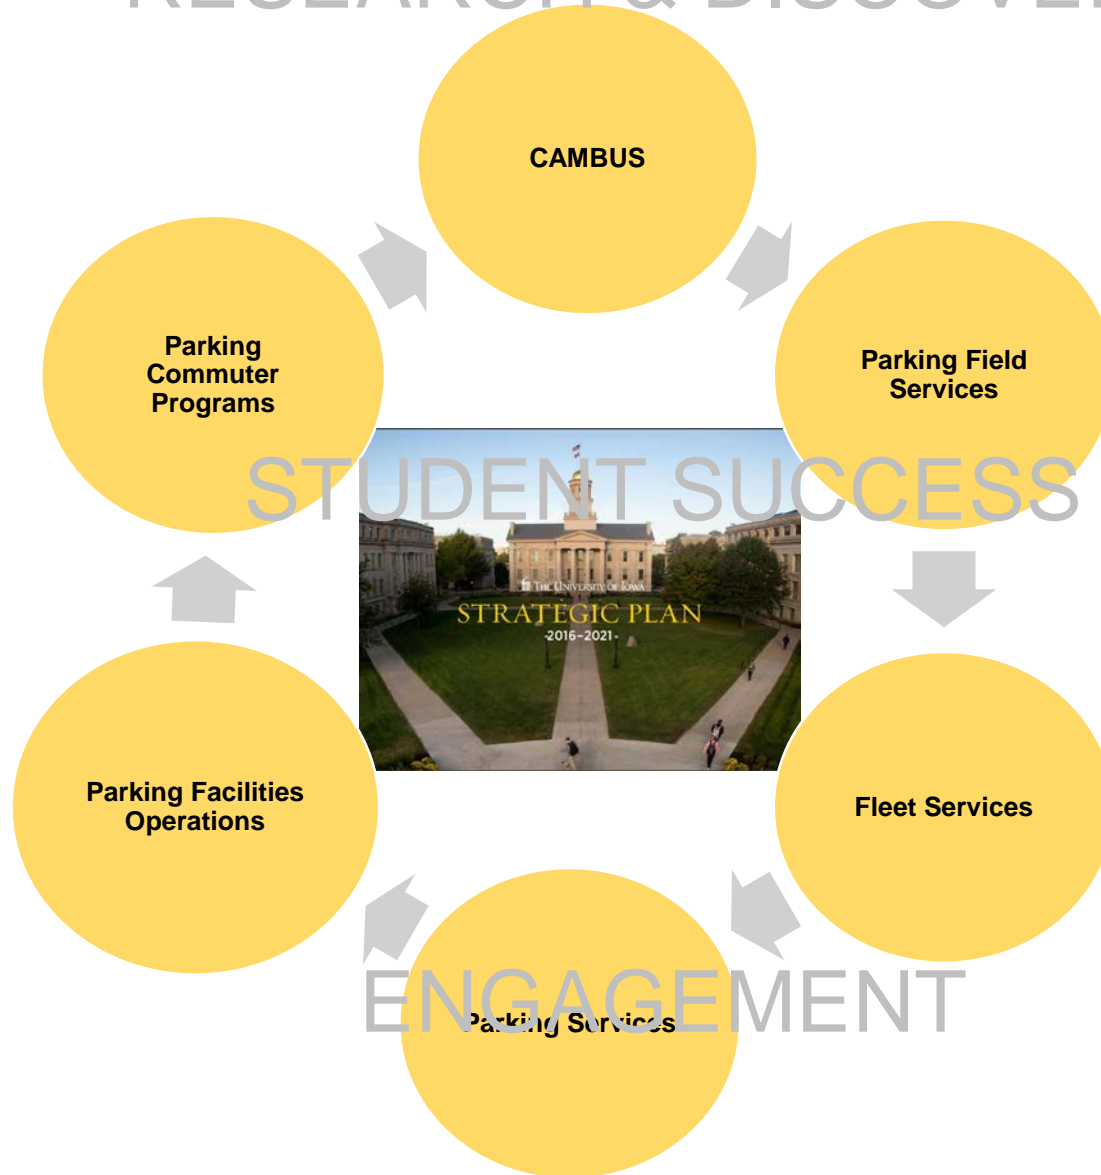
RESEARCH & DISCOVER

CAMBUS

Parking Field Services

Fleet Services

Parking Services

ENGAGEMENT

Parking Facilities Operations

Parking Commuter Programs

STUDENT SUCCESS

The University of Iowa

STRATEGIC PLAN

·2016–2021·